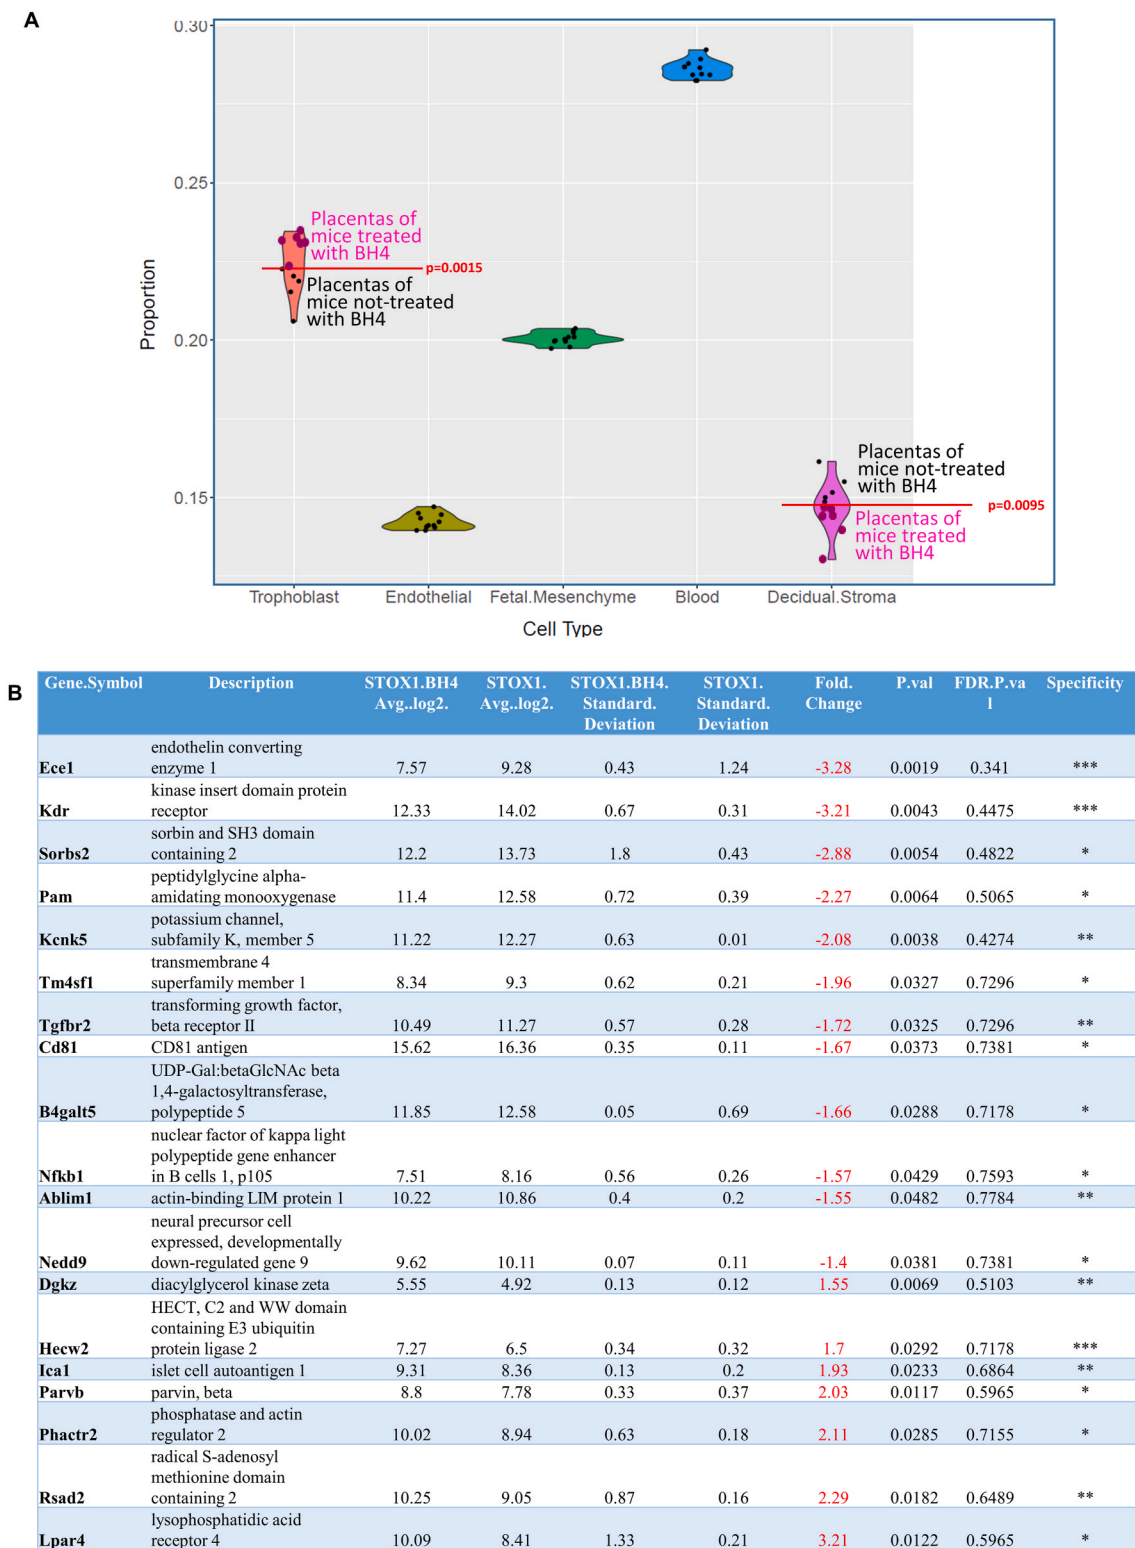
A

0.30
0.25
0.20
0.15

Proportion

Placentas of mice treated with BH4

p=0.0015

Placentas of mice not-treated with BH4

Placentas of mice not-treated with BH4

p=0.0095

Placentas of mice treated with BH4

Trophoblast Endothelial Fetal.Mesenchyme Blood Decidual.Stroma

Cell Type

B

| Gene.Symbol | Description | STOX1.BH4 Avg..log2. | STOX1. Avg..log2. | STOX1.BH4. Standard. Deviation | STOX1. Standard. Deviation | Fold. Change | P.val | FDR.P.val | Specificity |
|---|---|---|---|---|---|---|---|---|---|
| Ece1 | endothelin converting enzyme 1 | 7.57 | 9.28 | 0.43 | 1.24 | -3.28 | 0.0019 | 0.341 | *** |
| Kdr | kinase insert domain protein receptor | 12.33 | 14.02 | 0.67 | 0.31 | -3.21 | 0.0043 | 0.4475 | *** |
| Sorbs2 | sorbin and SH3 domain containing 2 | 12.2 | 13.73 | 1.8 | 0.43 | -2.88 | 0.0054 | 0.4822 | * |
| Pam | peptidylglycine alpha-amidating monooxygenase | 11.4 | 12.58 | 0.72 | 0.39 | -2.27 | 0.0064 | 0.5065 | * |
| Kcnk5 | potassium channel, subfamily K, member 5 | 11.22 | 12.27 | 0.63 | 0.01 | -2.08 | 0.0038 | 0.4274 | ** |
| Tm4sf1 | transmembrane 4 superfamily member 1 | 8.34 | 9.3 | 0.62 | 0.21 | -1.96 | 0.0327 | 0.7296 | * |
| Tgfbr2 | transforming growth factor, beta receptor II | 10.49 | 11.27 | 0.57 | 0.28 | -1.72 | 0.0325 | 0.7296 | ** |
| Cd81 | CD81 antigen | 15.62 | 16.36 | 0.35 | 0.11 | -1.67 | 0.0373 | 0.7381 | * |
| B4galt5 | UDP-Gal:betaGlcNAc beta 1,4-galactosyltransferase, polypeptide 5 | 11.85 | 12.58 | 0.05 | 0.69 | -1.66 | 0.0288 | 0.7178 | * |
| Nfkb1 | nuclear factor of kappa light polypeptide gene enhancer in B cells 1, p105 | 7.51 | 8.16 | 0.56 | 0.26 | -1.57 | 0.0429 | 0.7593 | * |
| Ablim1 | actin-binding LIM protein 1 | 10.22 | 10.86 | 0.4 | 0.2 | -1.55 | 0.0482 | 0.7784 | ** |
| Nedd9 | neural precursor cell expressed, developmentally down-regulated gene 9 | 9.62 | 10.11 | 0.07 | 0.11 | -1.4 | 0.0381 | 0.7381 | * |
| Dgkz | diacylglycerol kinase zeta | 5.55 | 4.92 | 0.13 | 0.12 | 1.55 | 0.0069 | 0.5103 | ** |
| Hecw2 | HECT, C2 and WW domain containing E3 ubiquitin protein ligase 2 | 7.27 | 6.5 | 0.34 | 0.32 | 1.7 | 0.0292 | 0.7178 | *** |
| Ica1 | islet cell autoantigen 1 | 9.31 | 8.36 | 0.13 | 0.2 | 1.93 | 0.0233 | 0.6864 | ** |
| Parvb | parvin, beta | 8.8 | 7.78 | 0.33 | 0.37 | 2.03 | 0.0117 | 0.5965 | * |
| Phactr2 | phosphatase and actin regulator 2 | 10.02 | 8.94 | 0.63 | 0.18 | 2.11 | 0.0285 | 0.7155 | * |
| Rsad2 | radical S-adenosyl methionine domain containing 2 | 10.25 | 9.05 | 0.87 | 0.16 | 2.29 | 0.0182 | 0.6489 | ** |
| Lpar4 | lysophosphatidic acid receptor 4 | 10.09 | 8.41 | 1.33 | 0.21 | 3.21 | 0.0122 | 0.5965 | * |